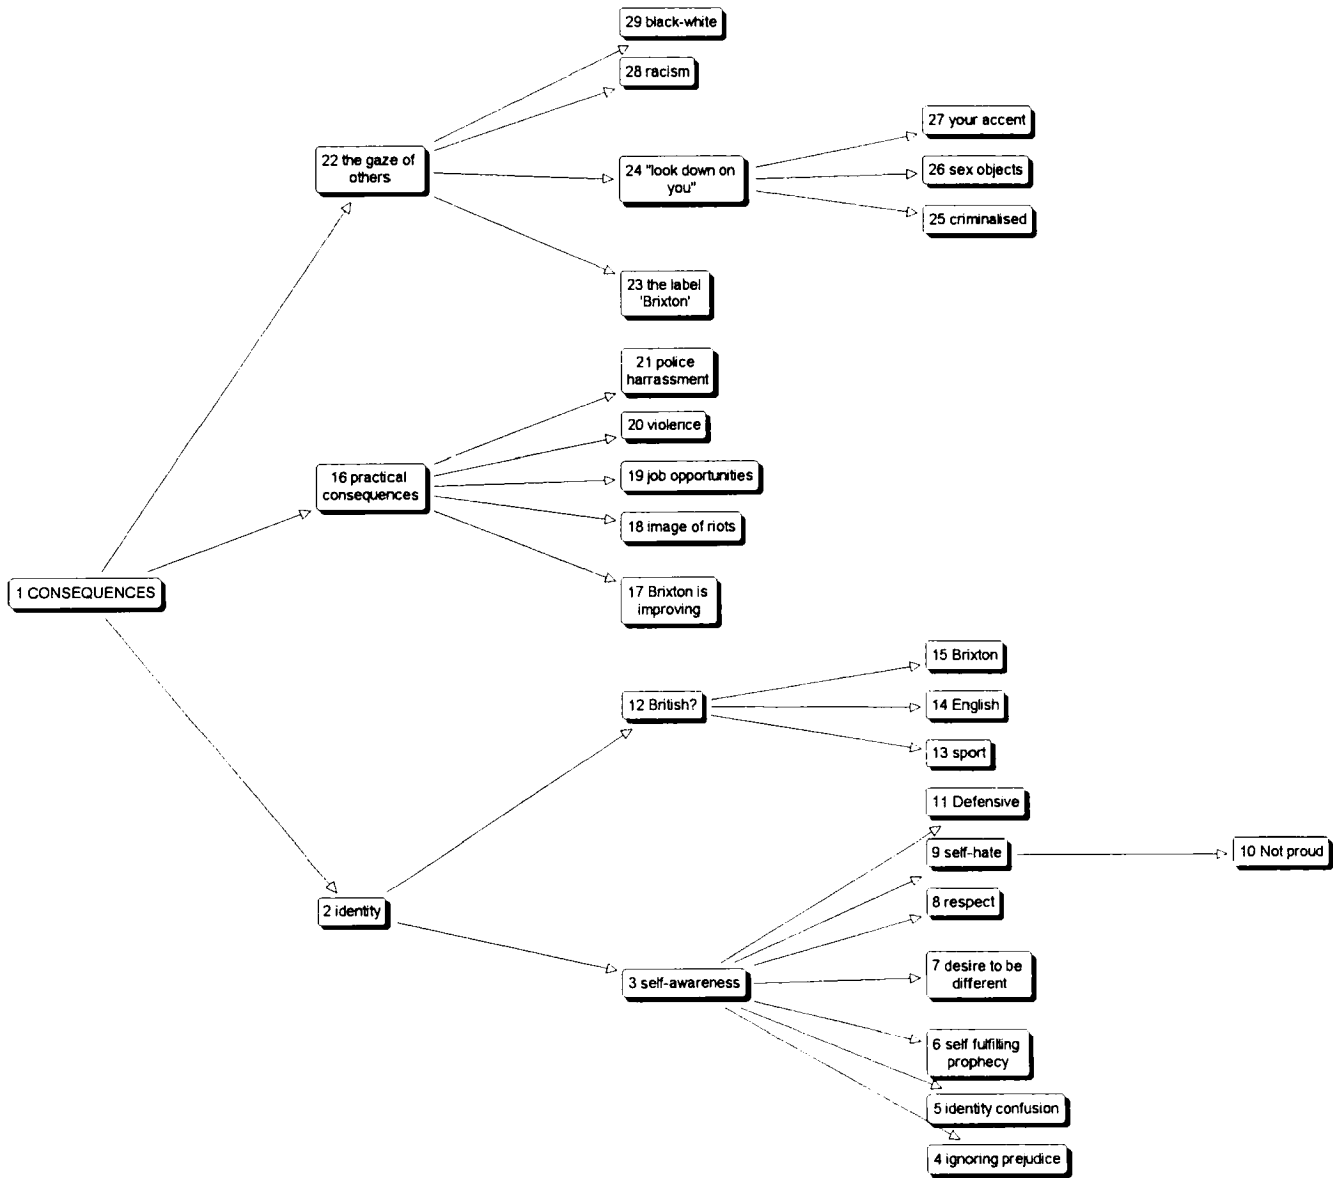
29 black-white

28 racism

27 your accent

22 the gaze of others

24 "look down on you"

26 sex objects

25 criminalised

23 the label 'Brixton'

21 police harrassment

20 violence

16 practical consequences

19 job opportunities

18 image of riots

1 CONSEQUENCES

17 Brixton is improving

15 Brixton

12 British?

14 English

13 sport

11 Defensive

9 self-hate

10 Not proud

2 identity

8 respect

3 self-awareness

7 desire to be different

6 self fulfilling prophecy

5 identity confusion

4 ignoring prejudice